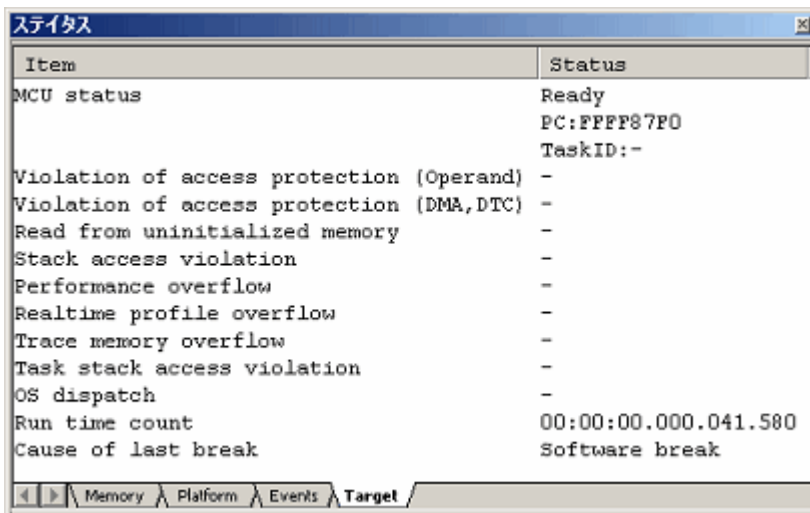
ステイタス

| Item | Status |
|---|---|
| MCU status | Ready PC:FFFF87F0 TaskID:- |
| Violation of access protection (Operand) | - |
| Violation of access protection (DMA,DTC) | - |
| Read from uninitialized memory | - |
| Stack access violation | - |
| Performance overflow | - |
| Realtime profile overflow | - |
| Trace memory overflow | - |
| Task stack access violation | - |
| OS dispatch | - |
| Run time count | 00:00:00.000.041.580 |
| Cause of last break | Software break |

Memory Platform Events Target